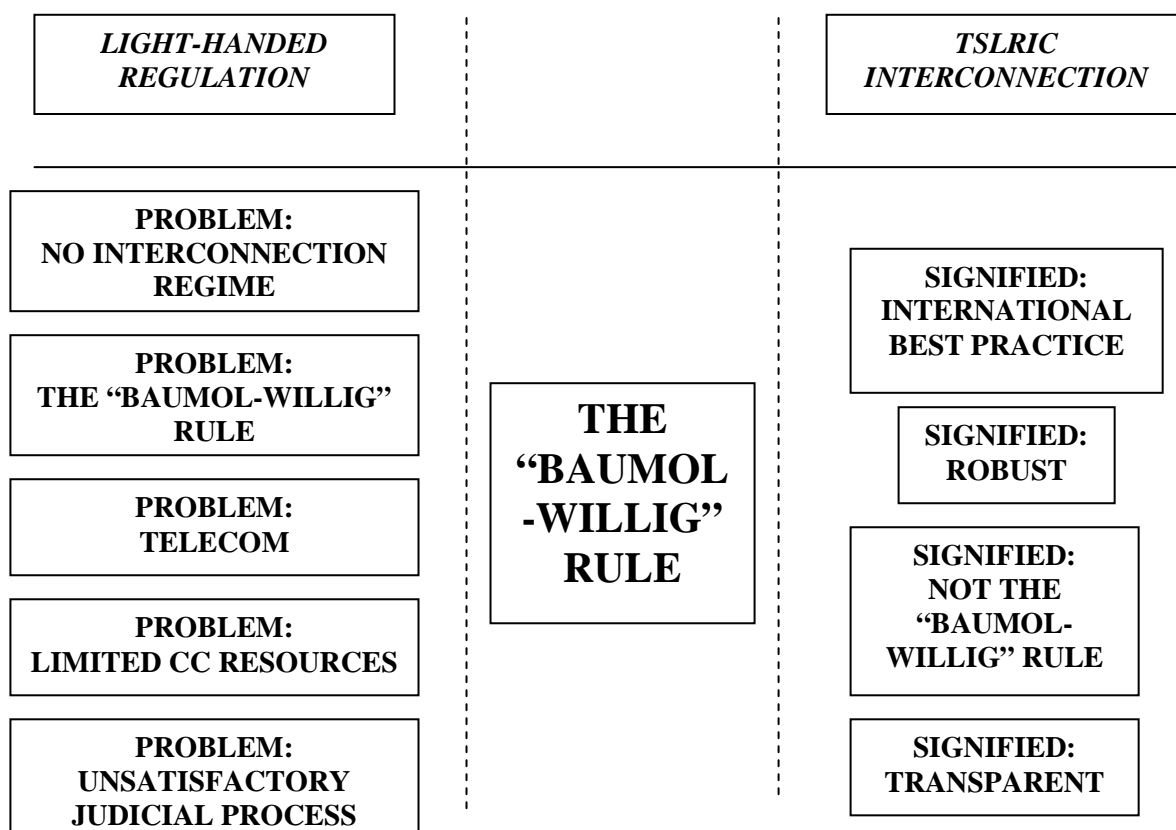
LIGHT-HANDED REGULATION

TSLRIC INTERCONNECTION

PROBLEM: NO INTERCONNECTION REGIME

PROBLEM: THE "BAUMOL-WILLIG" RULE

PROBLEM: TELECOM

PROBLEM: LIMITED CC RESOURCES

PROBLEM: UNSATISFACTORY JUDICIAL PROCESS

THE "BAUMOL-WILLIG" RULE

SIGNIFIED: INTERNATIONAL BEST PRACTICE

SIGNIFIED: ROBUST

SIGNIFIED: NOT THE "BAUMOL-WILLIG" RULE

SIGNIFIED: TRANSPARENT